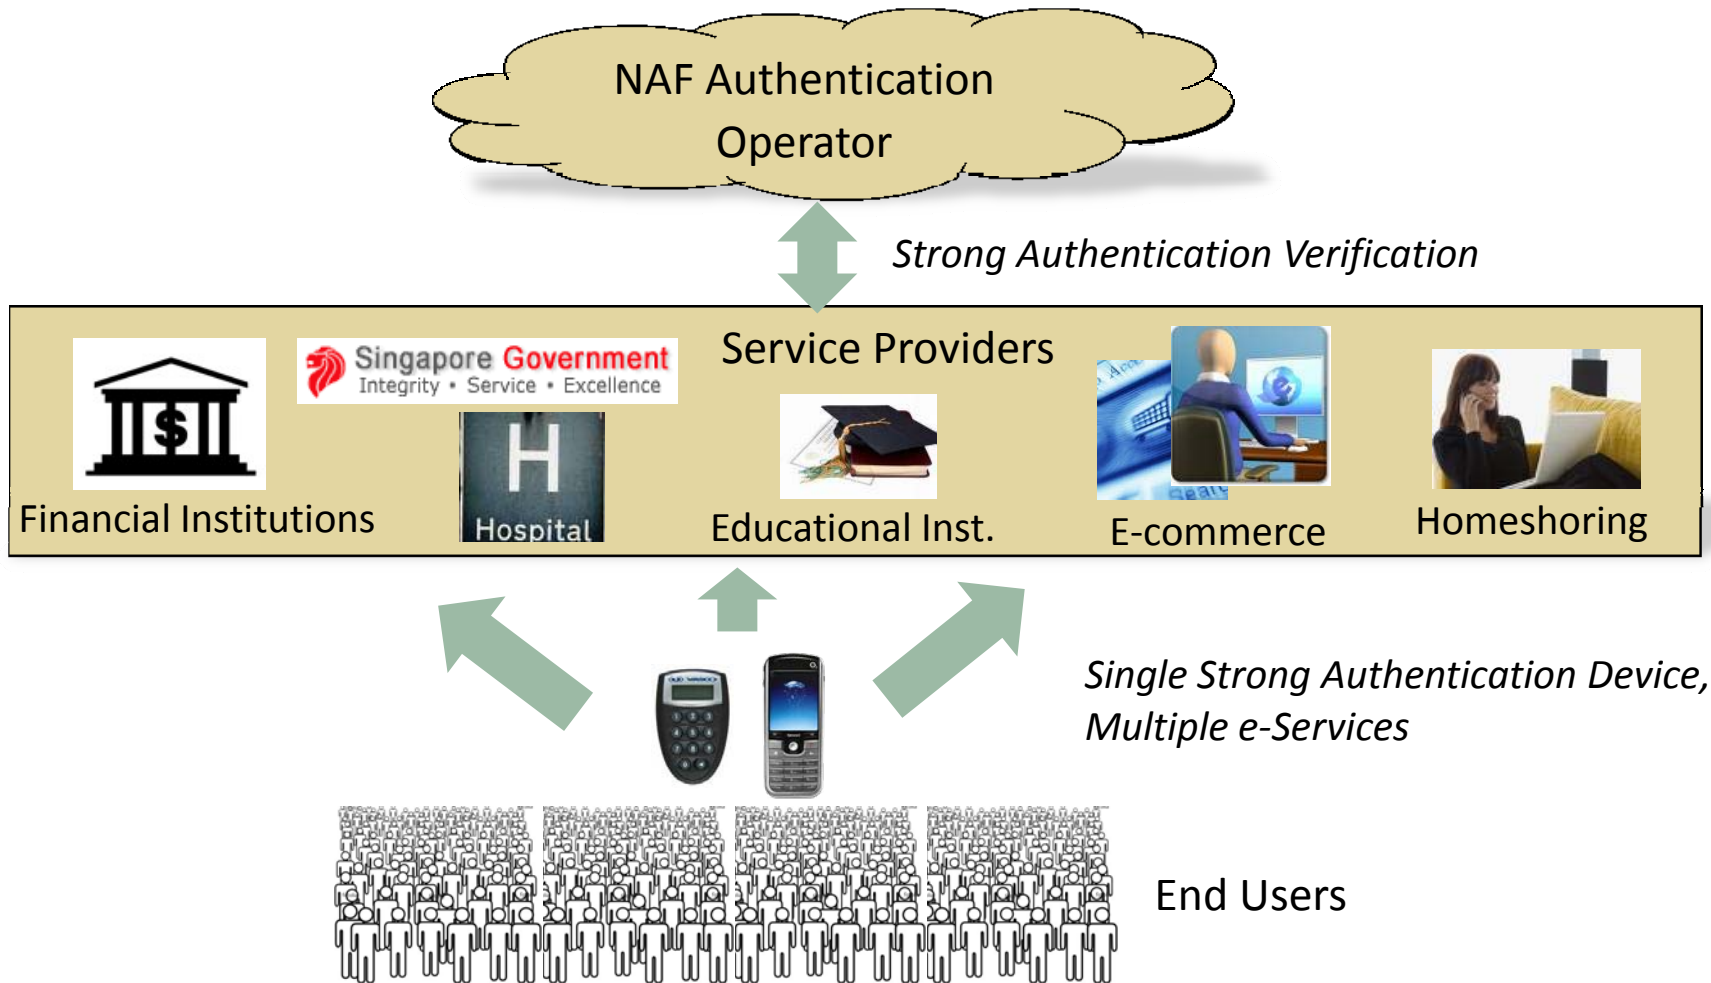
NAF Authentication Operator

Strong Authentication Verification

Service Providers

Singapore Government
Integrity • Service • Excellence

Financial Institutions

Hospital

Educational Inst.

E-commerce

Homeshoring

Single Strong Authentication Device, Multiple e-Services

End Users